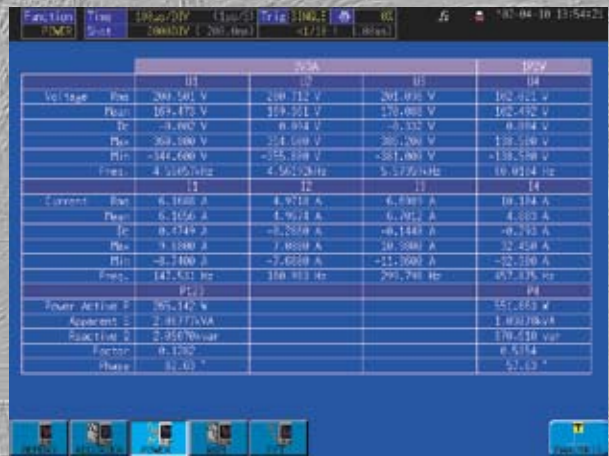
Function POWER | Time 100us/DIV Shot 2000DIV ( 200.0ms) | Trig SINGLE <1/1 > | 02 | '02-04-10 13:54:21

| | 3V3A | | | 1P2W |
|---|---|---|---|---|
| | U1 | U2 | U3 | U4 |
| Voltage Rms | 200.501 V | 200.712 V | 201.036 V | 102.621 V |
| Mean | 169.478 V | 169.501 V | 170.083 V | 102.492 V |
| Dc | -0.082 V | 0.074 V | -0.332 V | 0.084 V |
| Max | 350.000 V | 334.600 V | 367.200 V | 138.500 V |
| Min | -344.600 V | -355.800 V | -361.000 V | -138.500 V |
| Freq. | 4.55457kHz | 4.56252kHz | 5.57359kHz | 60.0104 Hz |
| | I1 | I2 | I3 | I4 |
| Current Rms | 6.1668 A | 4.9718 A | 6.6985 A | 10.184 A |
| Mean | 6.1656 A | 4.9578 A | 6.7012 A | 4.083 A |
| Dc | 0.4749 A | -0.2858 A | -0.1448 A | -0.203 A |
| Max | 9.1800 A | 7.0000 A | 10.3000 A | 32.450 A |
| Min | -8.7400 A | -7.6000 A | -11.2600 A | -32.550 A |
| Freq. | 142.531 Hz | 150.913 Hz | 293.740 Hz | 457.375 Hz |
| | P123 | | | P4 |
| Power Active P | 395.142 W | | | 551.863 W |
| Apparent S | 2.01773kVA | | | 1.03878kVA |
| Reactive Q | 2.95670kvar | | | 370.610 var |
| Factor | 0.1782 | | | 0.5314 |
| Phase | 82.03 ° | | | 57.63 ° |

SYSTEM | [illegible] | POWER | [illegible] | FFT | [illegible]